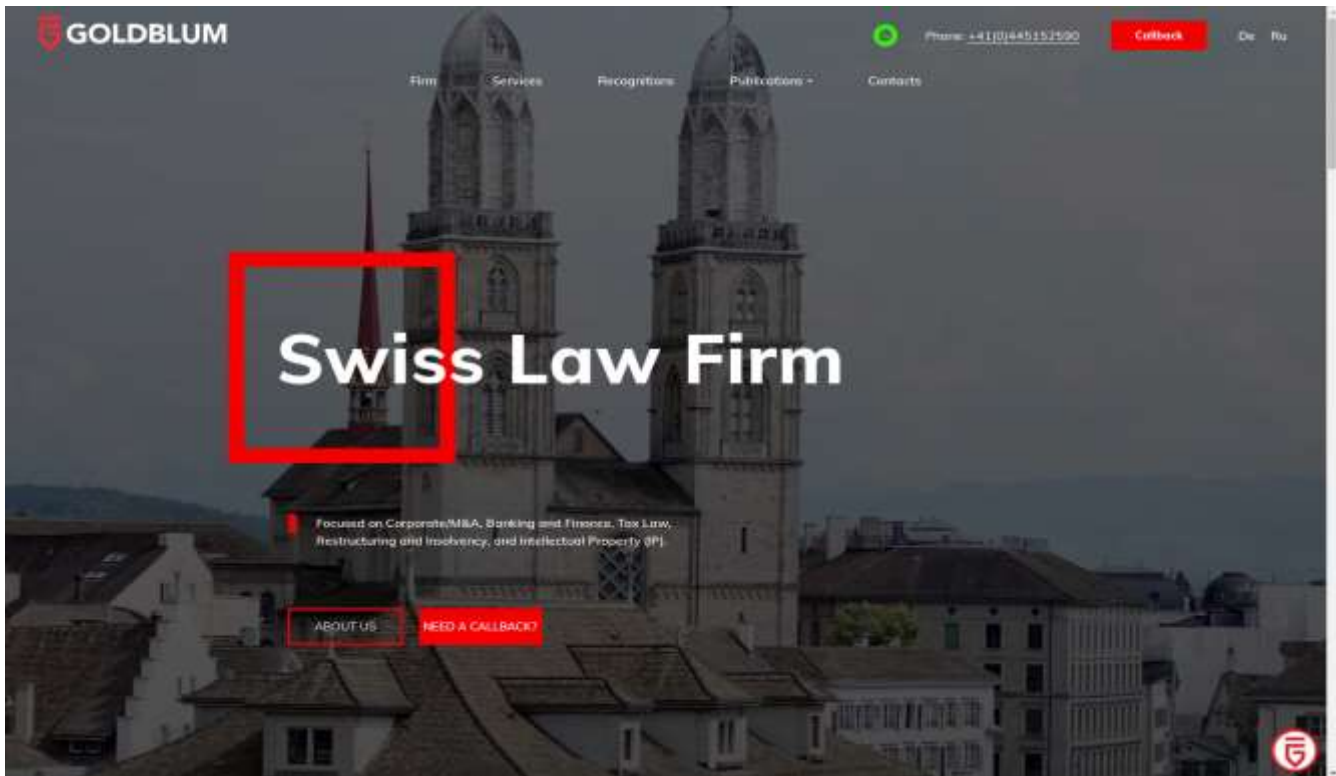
GOLDBLUM

Phone: +41(0)445152590

Callback

De Ru

Firm Services Recognitions Publications Contacts

Swiss Law Firm

Focused on Corporate/M&A, Banking and Finance, Tax Law, Restructuring and Insolvency, and Intellectual Property (IP).

ABOUT US

NEED A CALLBACK?